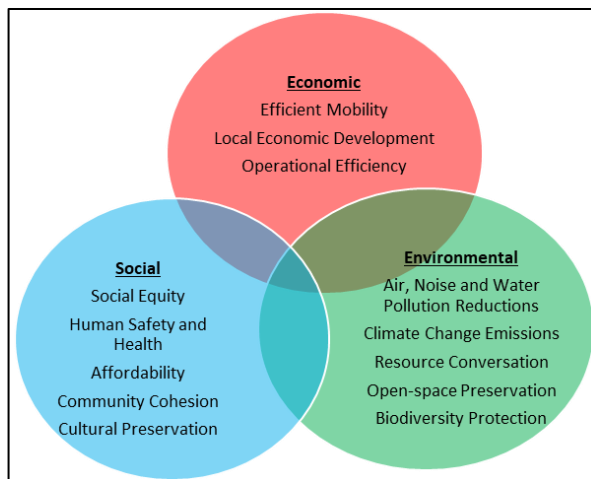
Economic
Efficient Mobility
Local Economic Development
Operational Efficiency

Social
Social Equity
Human Safety and Health
Affordability
Community Cohesion
Cultural Preservation

Environmental
Air, Noise and Water Pollution Reductions
Climate Change Emissions
Resource Conversation
Open-space Preservation
Biodiversity Protection